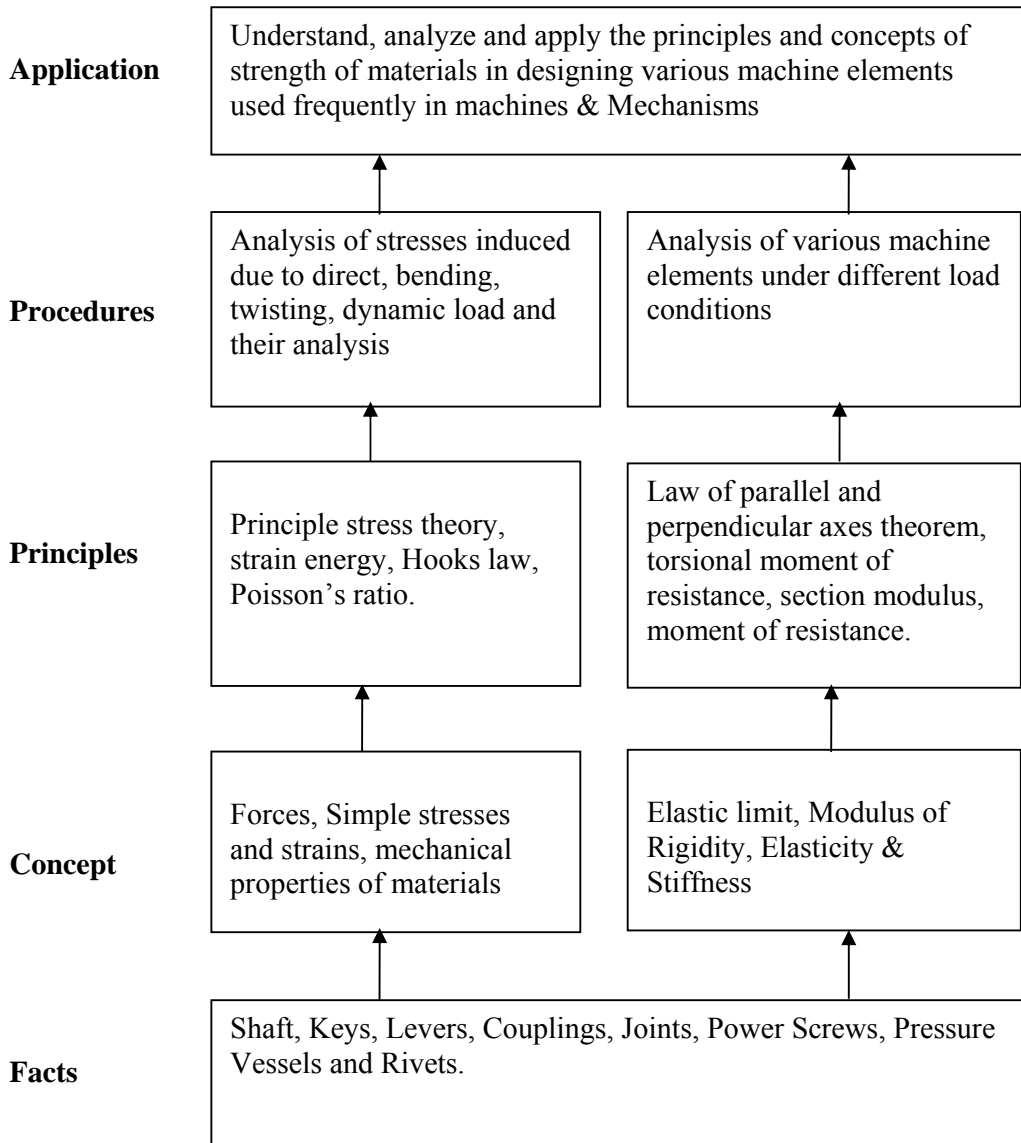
Application

Understand, analyze and apply the principles and concepts of strength of materials in designing various machine elements used frequently in machines & Mechanisms

Procedures

Analysis of stresses induced due to direct, bending, twisting, dynamic load and their analysis

Analysis of various machine elements under different load conditions

Principles

Principle stress theory, strain energy, Hooks law, Poisson's ratio.

Law of parallel and perpendicular axes theorem, torsional moment of resistance, section modulus, moment of resistance.

Concept

Forces, Simple stresses and strains, mechanical properties of materials

Elastic limit, Modulus of Rigidity, Elasticity & Stiffness

Facts

Shaft, Keys, Levers, Couplings, Joints, Power Screws, Pressure Vessels and Rivets.